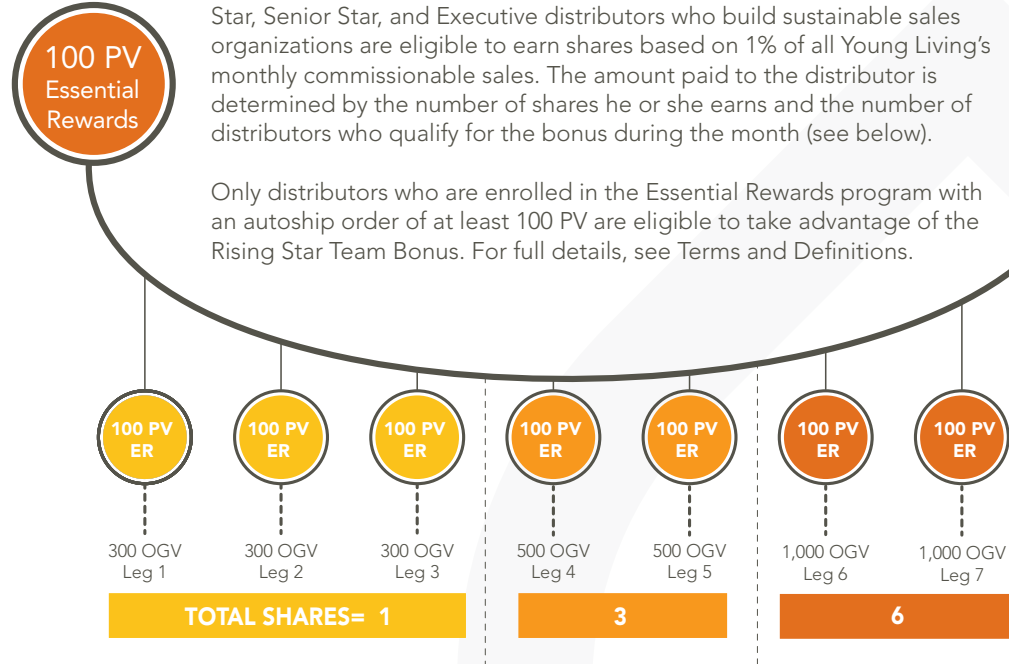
100 PV Essential Rewards

Star, Senior Star, and Executive distributors who build sustainable sales organizations are eligible to earn shares based on 1% of all Young Living's monthly commissionable sales. The amount paid to the distributor is determined by the number of shares he or she earns and the number of distributors who qualify for the bonus during the month (see below).

Only distributors who are enrolled in the Essential Rewards program with an autoship order of at least 100 PV are eligible to take advantage of the Rising Star Team Bonus. For full details, see Terms and Definitions.

100 PV ER
300 OGV
Leg 1

100 PV ER
300 OGV
Leg 2

100 PV ER
300 OGV
Leg 3

100 PV ER
500 OGV
Leg 4

100 PV ER
500 OGV
Leg 5

100 PV ER
1,000 OGV
Leg 6

100 PV ER
1,000 OGV
Leg 7

TOTAL SHARES= 1

3

6